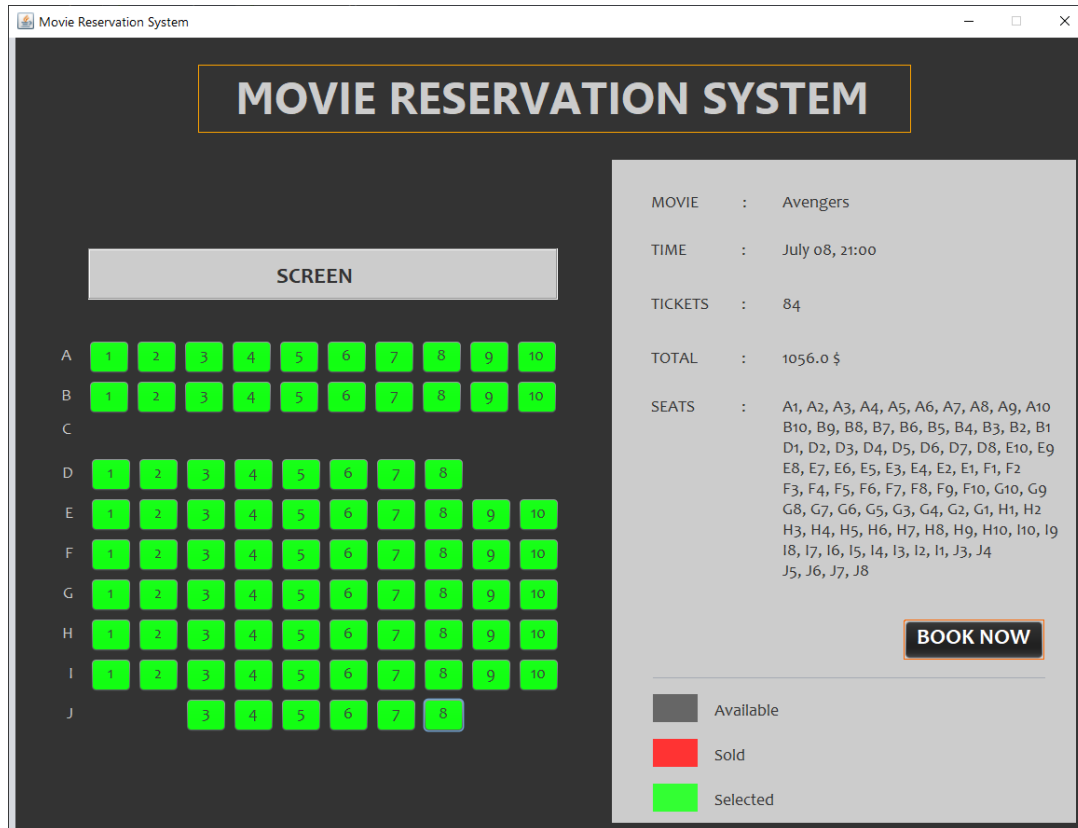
Movie Reservation System

MOVIE RESERVATION SYSTEM

SCREEN

A 1 2 3 4 5 6 7 8 9 10
B 1 2 3 4 5 6 7 8 9 10
C
D 1 2 3 4 5 6 7 8
E 1 2 3 4 5 6 7 8 9 10
F 1 2 3 4 5 6 7 8 9 10
G 1 2 3 4 5 6 7 8 9 10
H 1 2 3 4 5 6 7 8 9 10
I 1 2 3 4 5 6 7 8 9 10
J 3 4 5 6 7 8

MOVIE : Avengers

TIME : July 08, 21:00

TICKETS : 84

TOTAL : 1056.0 $

SEATS : A1, A2, A3, A4, A5, A6, A7, A8, A9, A10 B10, B9, B8, B7, B6, B5, B4, B3, B2, B1 D1, D2, D3, D4, D5, D6, D7, D8, E10, E9 E8, E7, E6, E5, E3, E4, E2, E1, F1, F2 F3, F4, F5, F6, F7, F8, F9, F10, G10, G9 G8, G7, G6, G5, G3, G4, G2, G1, H1, H2 H3, H4, H5, H6, H7, H8, H9, H10, I10, I9 I8, I7, I6, I5, I4, I3, I2, I1, J3, J4 J5, J6, J7, J8

BOOK NOW

Available

Sold

Selected